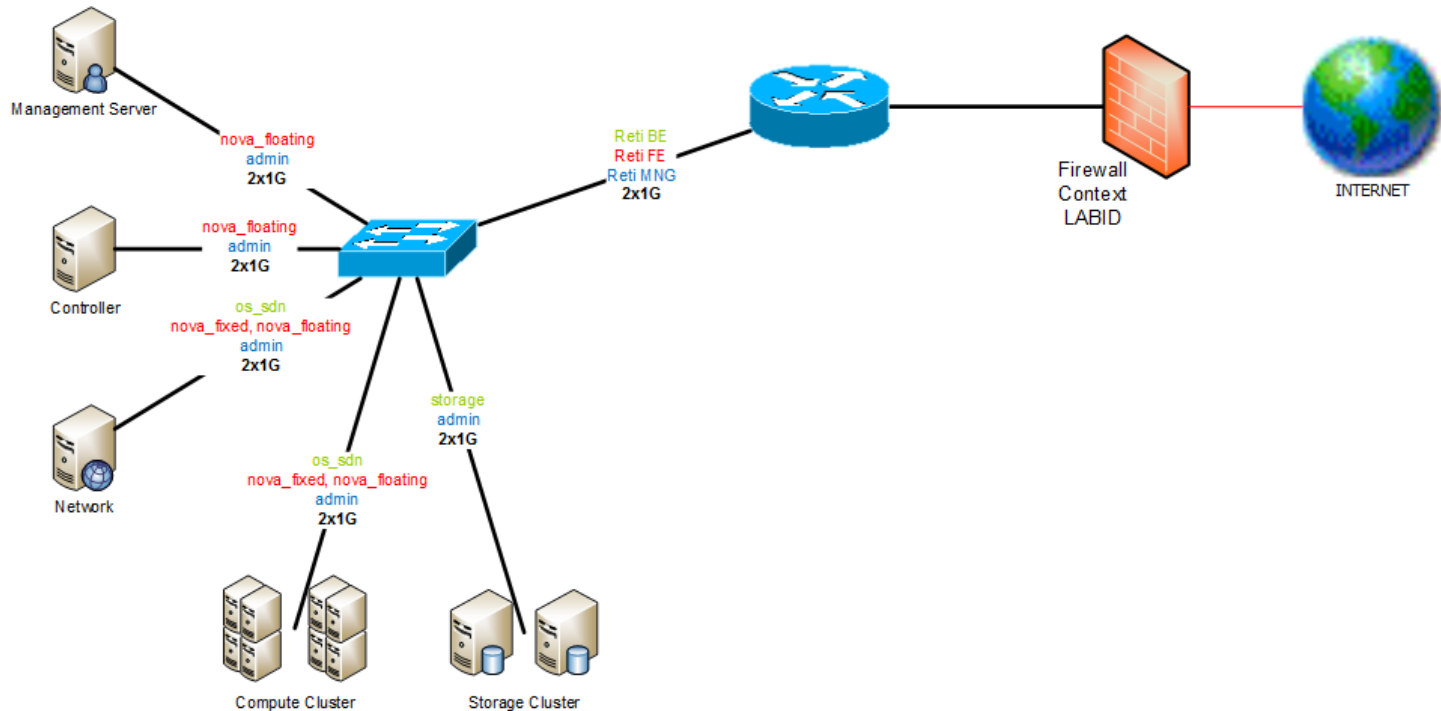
Management Server

nova_floating
admin
2x1G

Reti BE
Reti FE
Reti MNG
2x1G

Firewall
Context
LABID

INTERNET

nova_floating
admin
2x1G

Controller

os_sdn
nova_fixed, nova_floating
admin
2x1G

Network

storage
admin
2x1G

os_sdn
nova_fixed, nova_floating
admin
2x1G

Compute Cluster

Storage Cluster